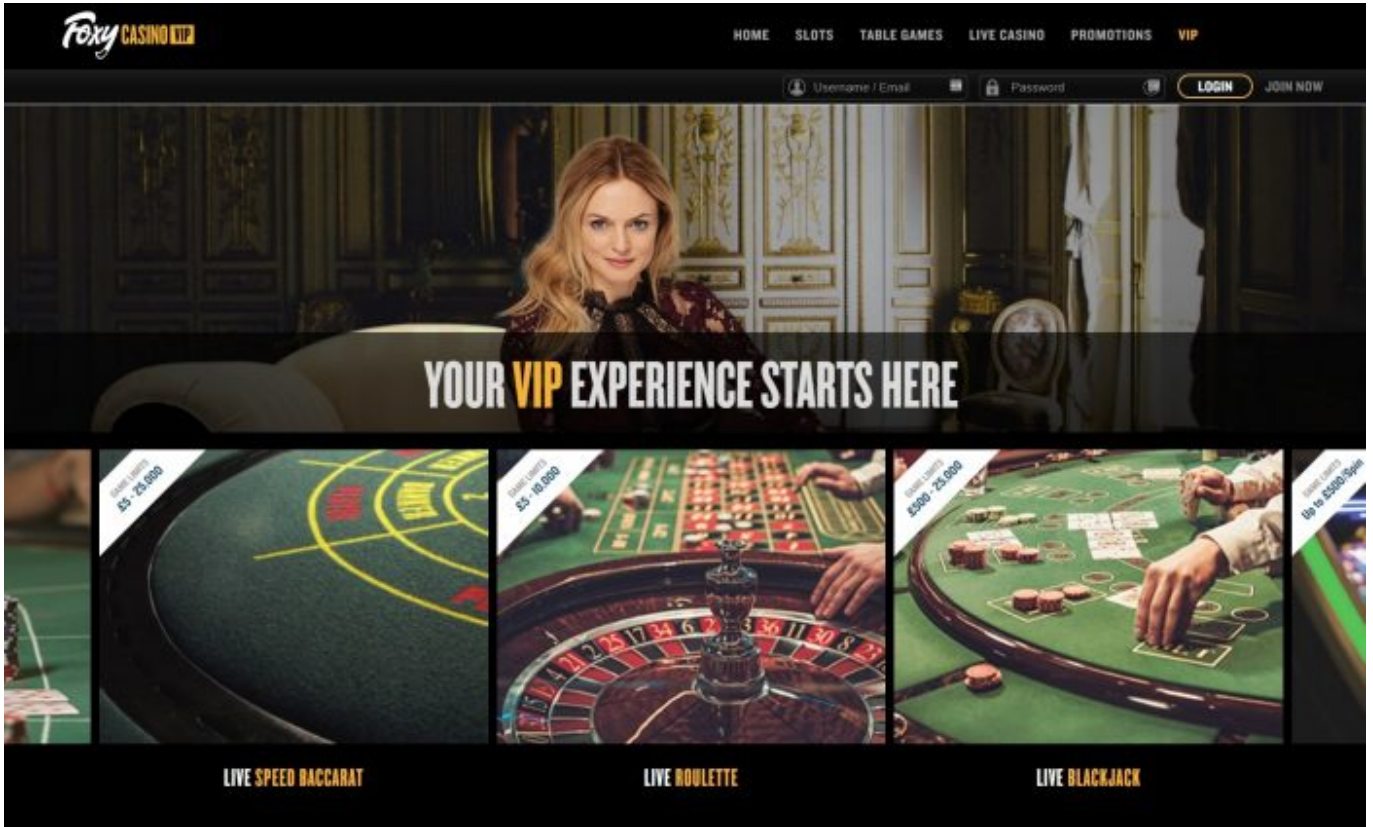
Foxy CASINO VIP

HOME SLOTS TABLE GAMES LIVE CASINO PROMOTIONS VIP

Username / Email Password LOGIN JOIN NOW

YOUR VIP EXPERIENCE STARTS HERE

GAME LIMITS £5 - 25,000

GAME LIMITS £5 - 10,000

GAME LIMITS £500 - 25,000

GAME LIMITS Up to £500/Spin

LIVE SPEED BACCARAT

LIVE ROULETTE

LIVE BLACKJACK